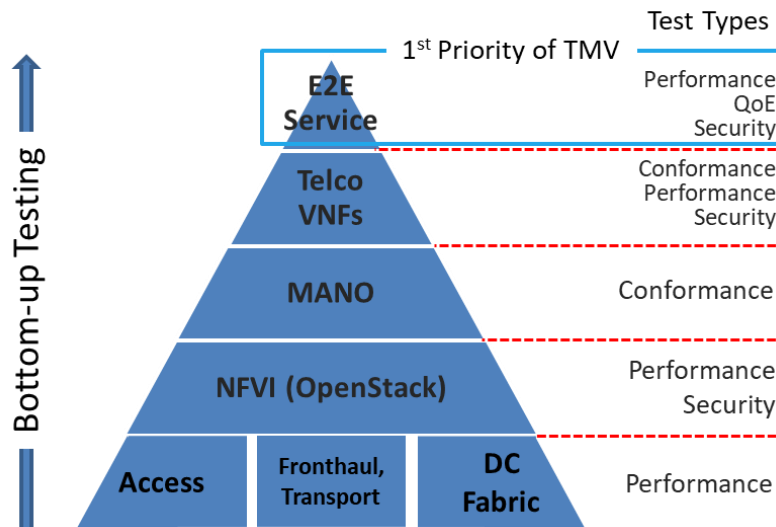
Test Types

1$^{st}$ Priority of TMV

Bottom-up Testing

E2E Service

Performance
QoE
Security

Telco VNFs

Conformance
Performance
Security

MANO

Conformance

NFVI (OpenStack)

Performance
Security

Access

Fronthaul, Transport

DC Fabric

Performance